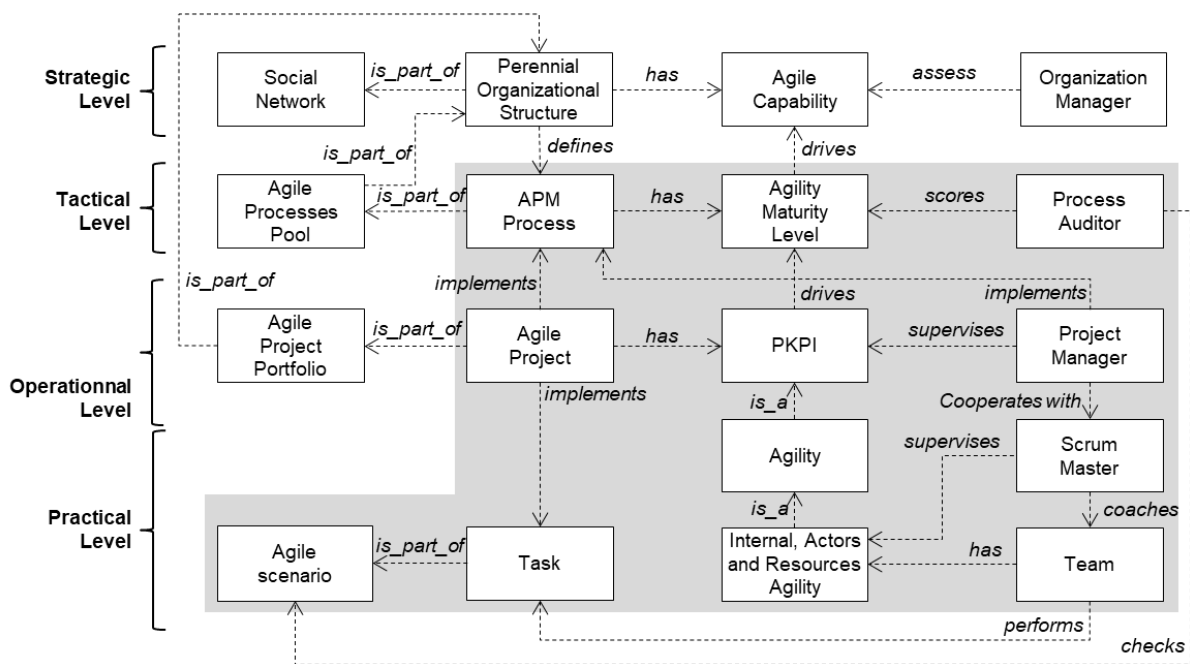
Strategic Level

Social Network

is_part_of

Perennial Organizational Structure

has

Agile Capability

assess

Organization Manager

is_part_of

defines

drives

Tactical Level

Agile Processes Pool

is_part_of

APM Process

has

Agility Maturity Level

scores

Process Auditor

is_part_of

implements

drives

implements

Operationnal Level

Agile Project Portfolio

is_part_of

Agile Project

has

PKPI

supervises

Project Manager

implements

is_a

Cooperates with

supervises

Agility

Scrum Master

Practical Level

is_a

coaches

Agile scenario

is_part_of

Task

Internal, Actors and Resources Agility

has

Team

performs

checks